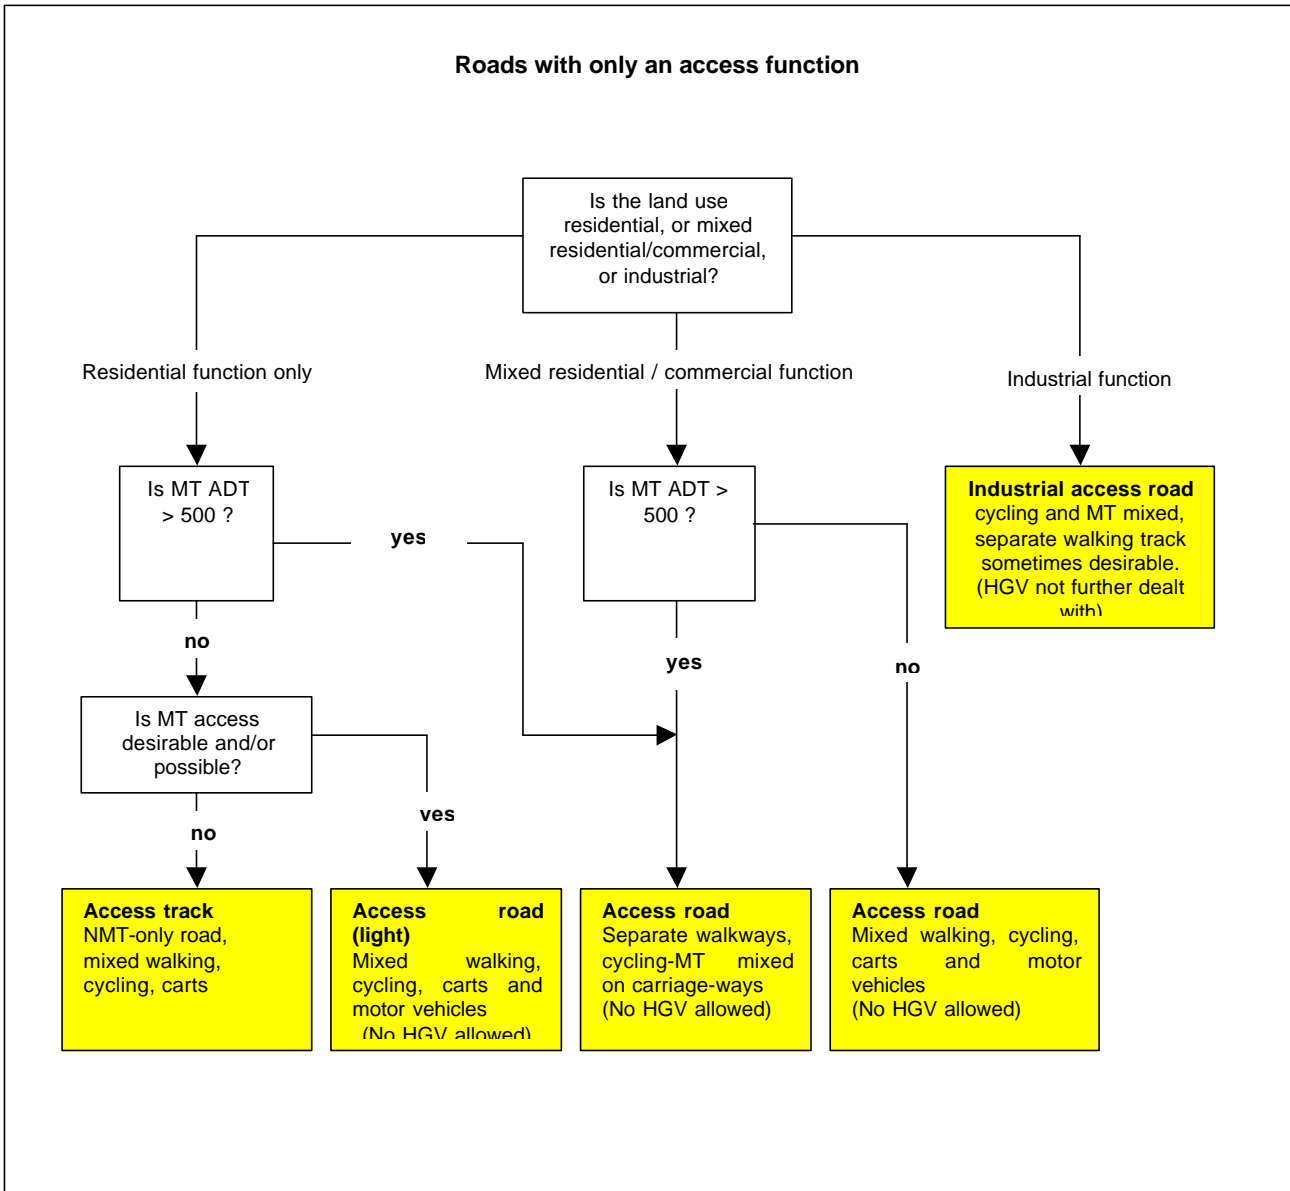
Roads with only an access function

Is the land use residential, or mixed residential/commercial, or industrial?

Residential function only

Mixed residential / commercial function

Industrial function

Is MT ADT > 500 ?

yes

Is MT ADT > 500 ?

Industrial access road
cycling and MT mixed, separate walking track sometimes desirable. (HGV not further dealt with)

no

yes

no

Is MT access desirable and/or possible?

no

yes

Access track
NMT-only road, mixed walking, cycling, carts

Access road (light)
Mixed walking, cycling, carts and motor vehicles (No HGV allowed)

Access road
Separate walkways, cycling-MT mixed on carriage-ways (No HGV allowed)

Access road
Mixed walking, cycling, carts and motor vehicles (No HGV allowed)